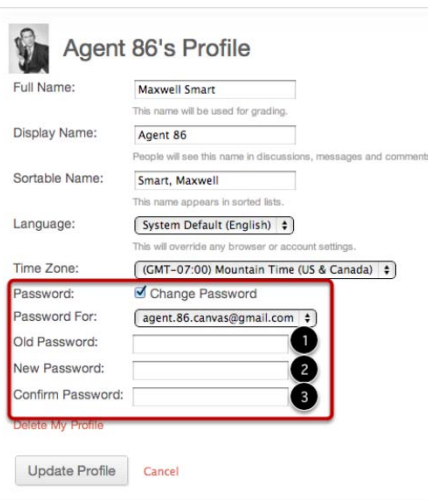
Agent 86's Profile

Full Name: Maxwell Smart
This name will be used for grading.

Display Name: Agent 86
People will see this name in discussions, messages and comments

Sortable Name: Smart, Maxwell
This name appears in sorted lists.

Language: System Default (English)
This will override any browser or account settings.

Time Zone: (GMT-07:00) Mountain Time (US & Canada)

Password: Change Password

Password For: agent.86.canvas@gmail.com

Old Password: 1

New Password: 2

Confirm Password: 3

Delete My Profile

Update Profile Cancel